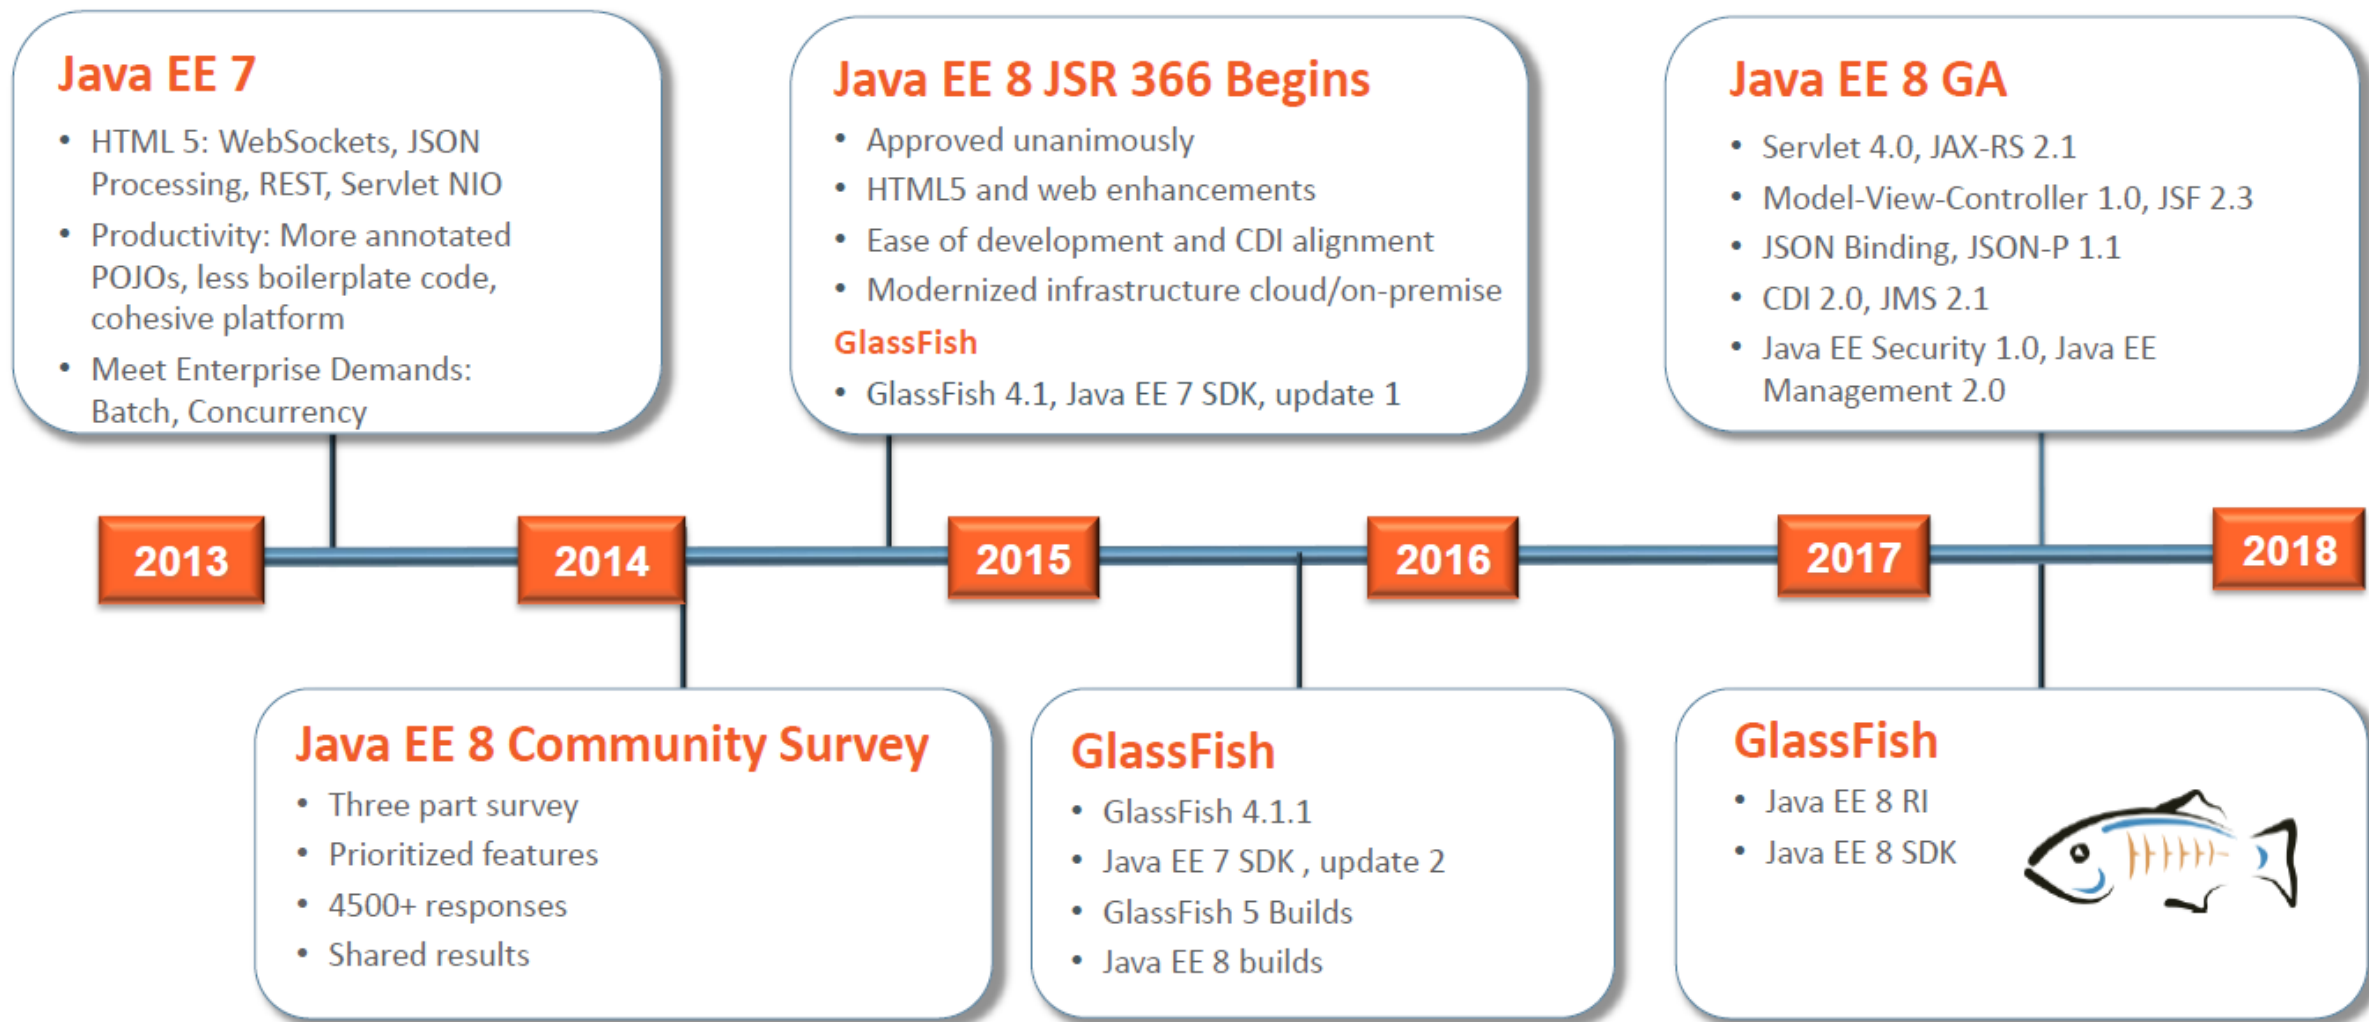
Java EE 7

- HTML 5: WebSockets, JSON Processing, REST, Servlet NIO
- Productivity: More annotated POJOs, less boilerplate code, cohesive platform
- Meet Enterprise Demands: Batch, Concurrency

Java EE 8 JSR 366 Begins

- Approved unanimously
- HTML5 and web enhancements
- Ease of development and CDI alignment
- Modernized infrastructure cloud/on-premise

GlassFish

- GlassFish 4.1, Java EE 7 SDK, update 1

Java EE 8 GA

- Servlet 4.0, JAX-RS 2.1
- Model-View-Controller 1.0, JSF 2.3
- JSON Binding, JSON-P 1.1
- CDI 2.0, JMS 2.1
- Java EE Security 1.0, Java EE Management 2.0

2013

2014

2015

2016

2017

2018

Java EE 8 Community Survey

- Three part survey
- Prioritized features
- 4500+ responses
- Shared results

GlassFish

- GlassFish 4.1.1
- Java EE 7 SDK , update 2
- GlassFish 5 Builds
- Java EE 8 builds

GlassFish

- Java EE 8 RI
- Java EE 8 SDK